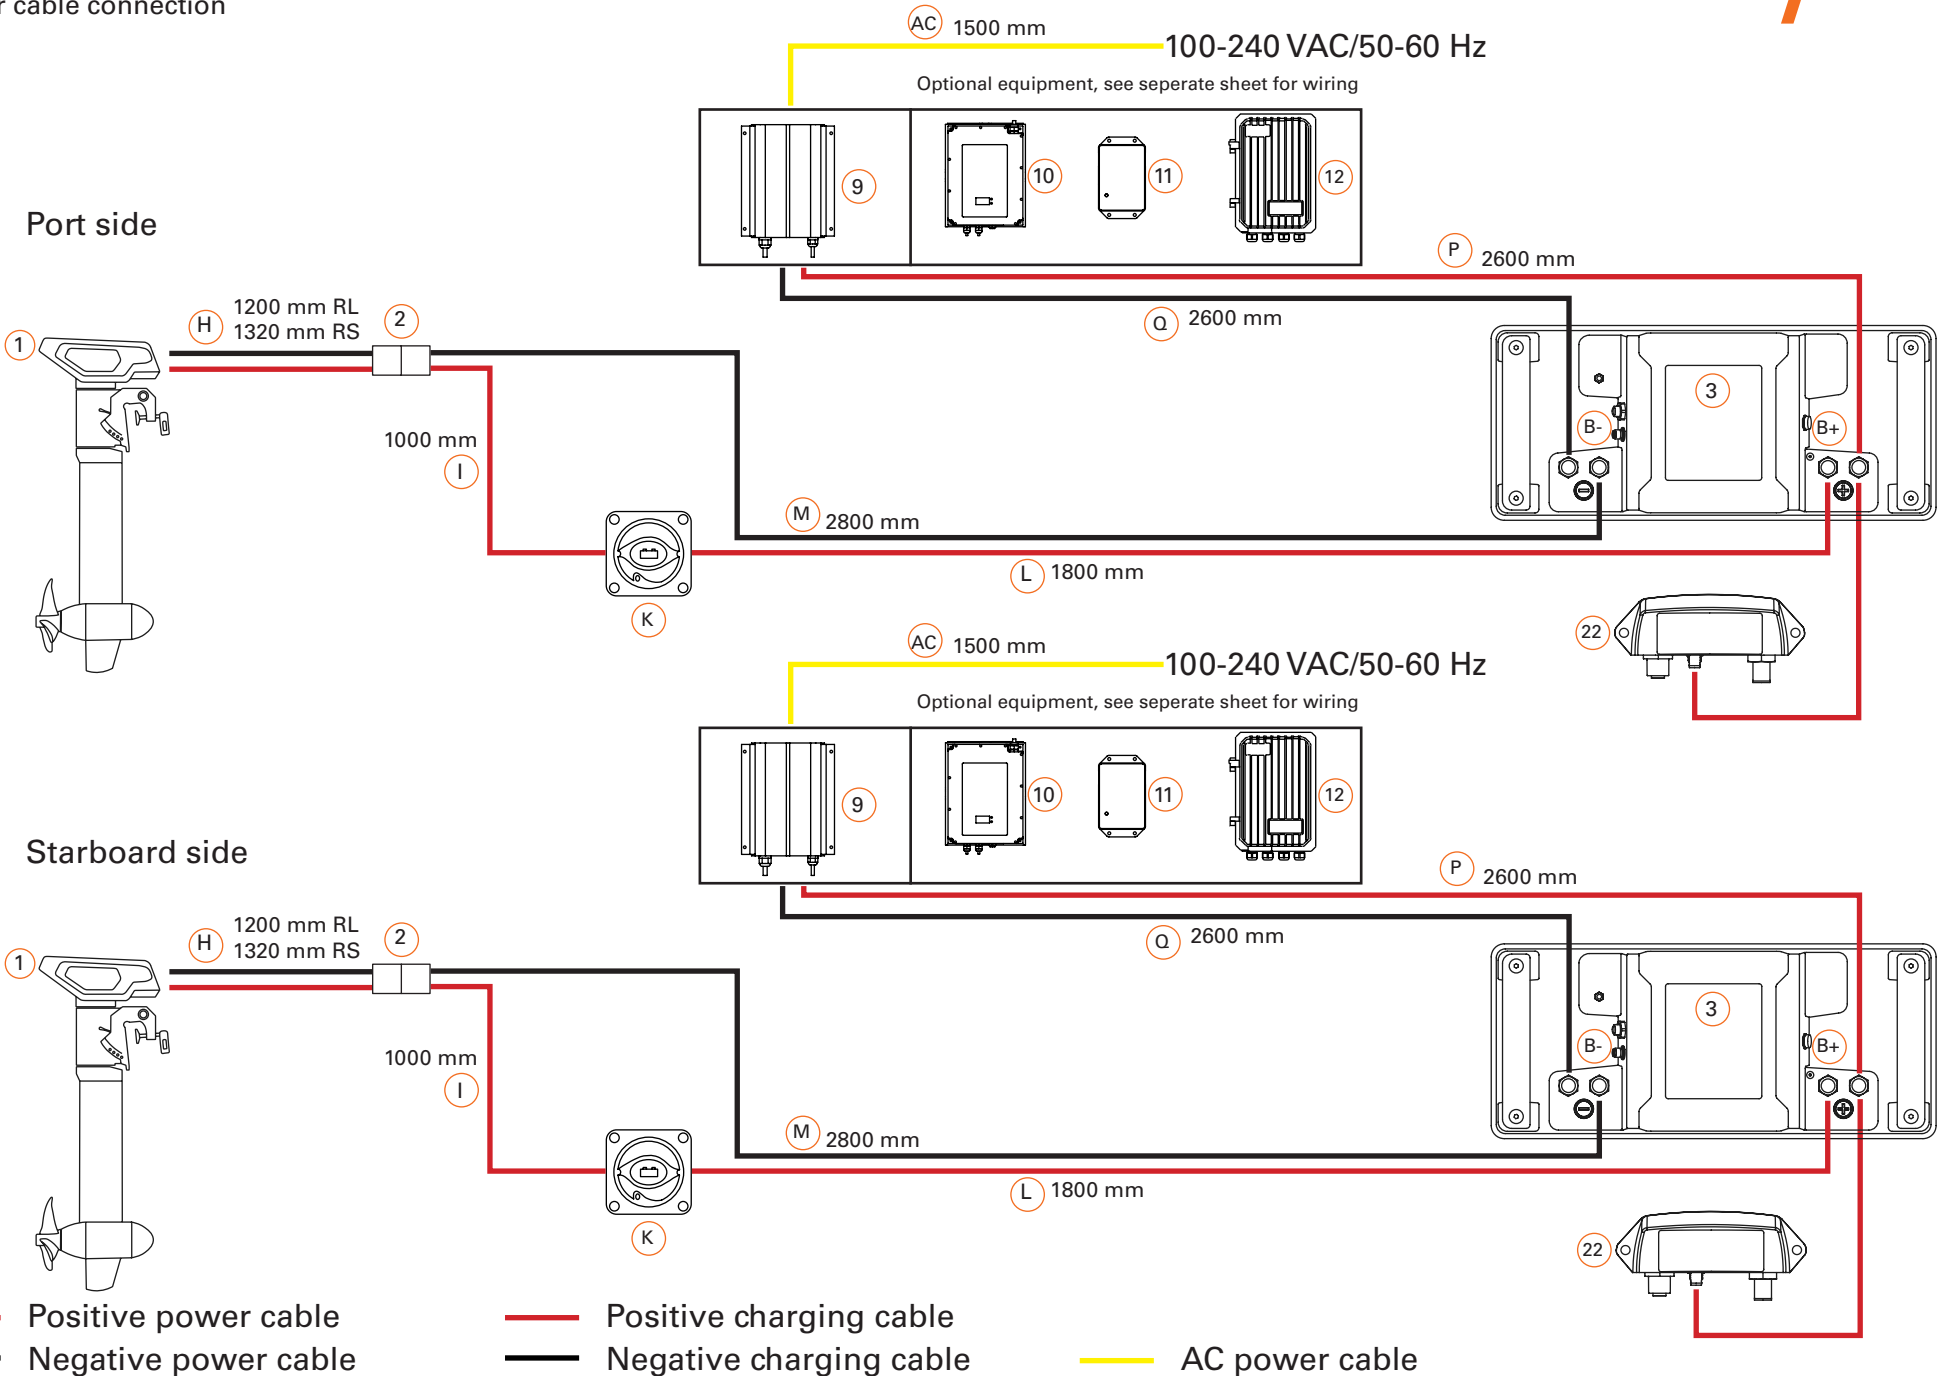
r cable connection

AC 1500 mm
100-240 VAC/50-60 Hz
Optional equipment, see seperate sheet for wiring

9 10 11 12

Port side

P 2600 mm

1 H 1200 mm RL 1320 mm RS 2

Q 2600 mm

3

B-

B+

1000 mm
I

M 2800 mm

L 1800 mm

K

22

AC 1500 mm
100-240 VAC/50-60 Hz
Optional equipment, see seperate sheet for wiring

9 10 11 12

Starboard side

P 2600 mm

1 H 1200 mm RL 1320 mm RS 2

Q 2600 mm

3

B-

B+

1000 mm
I

M 2800 mm

L 1800 mm

K

22

Positive power cable
Negative power cable
Positive charging cable
Negative charging cable
AC power cable